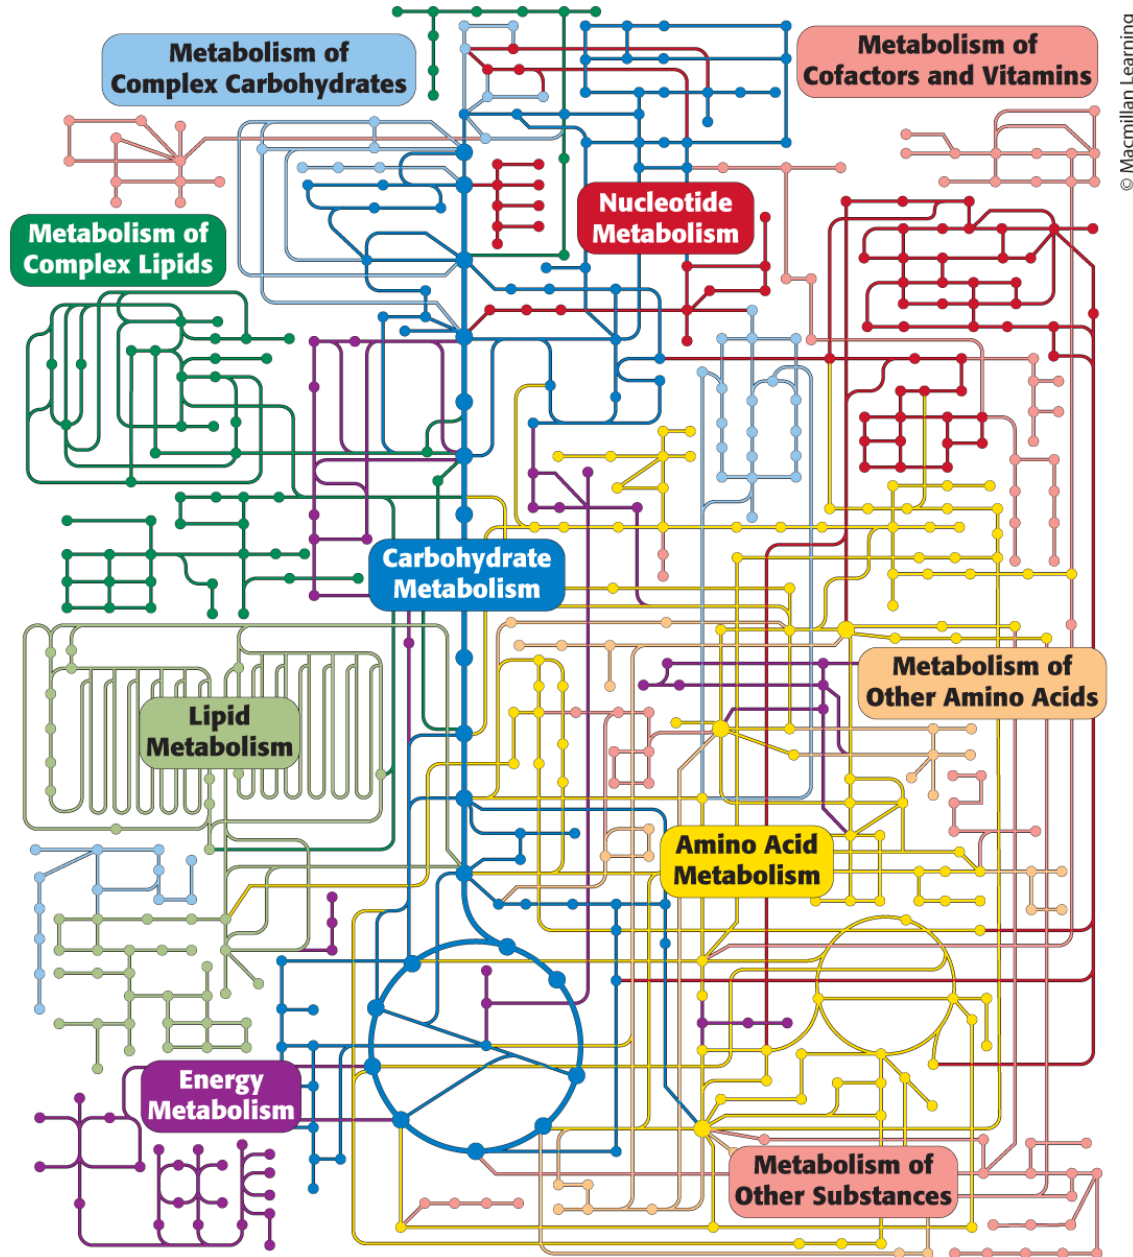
Metabolism of Complex Carbohydrates

Metabolism of Cofactors and Vitamins

© Macmillan Learning

Nucleotide Metabolism

Metabolism of Complex Lipids

Carbohydrate Metabolism

Metabolism of Other Amino Acids

Lipid Metabolism

Amino Acid Metabolism

Energy Metabolism

Metabolism of Other Substances